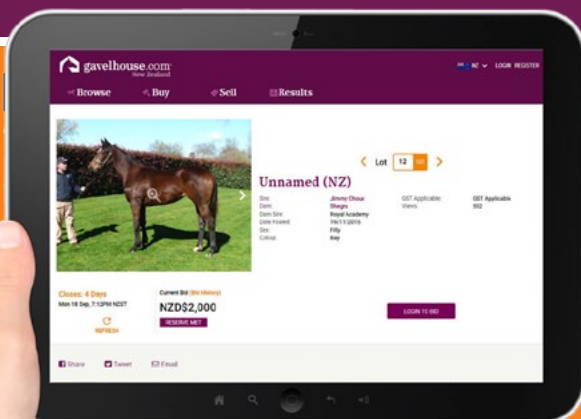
gavelhouse.com
New Zealand

NZ LOGIN REGISTER

Browse
Buy
Sell
Results

Lot 12 GO

Unnamed (NZ)

Sire: Jimmy Choux
Dam: Shegro
Dam Sire: Royal Academy
Date Foaled: 19/11/2015
Sex: Filly
Colour: Bay

GST Applicable: GST Applicable
Views: 502

Closes: 6 Days
Mon 18 Sep, 7:12PM NZST
REFRESH

Current Bid (Bid History)
NZD$2,000
RESERVE MET

LOGIN TO BID

Share
Tweet
Email